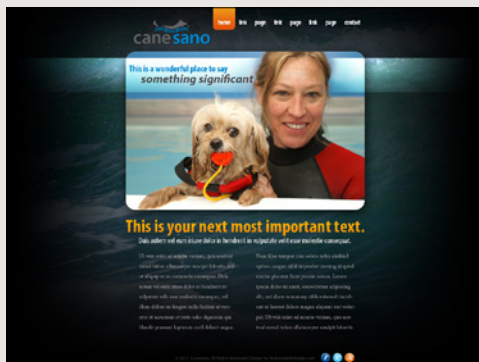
canesano

home link page link page link page contact

This is a wonderful place to say
something significant

This is your next most important text.

Duis autem vel eum iriure dolor in hendrerit in vulputate velit esse molestie consequat.

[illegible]

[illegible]

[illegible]